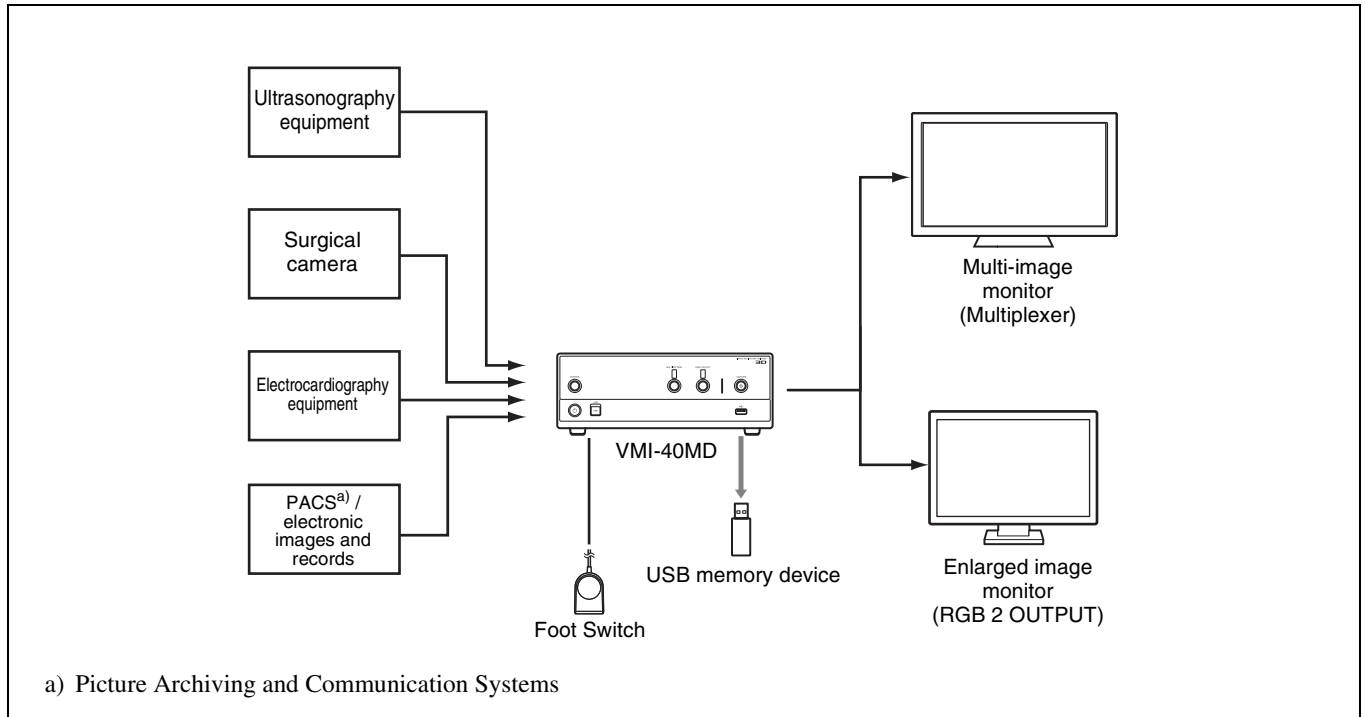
Ultrasonography equipment

Surgical camera

Electrocardiography equipment

PACS$^{a)}$ / electronic images and records

VMI-40MD

Foot Switch

USB memory device

Multi-image monitor (Multiplexer)

Enlarged image monitor (RGB 2 OUTPUT)

a) Picture Archiving and Communication Systems